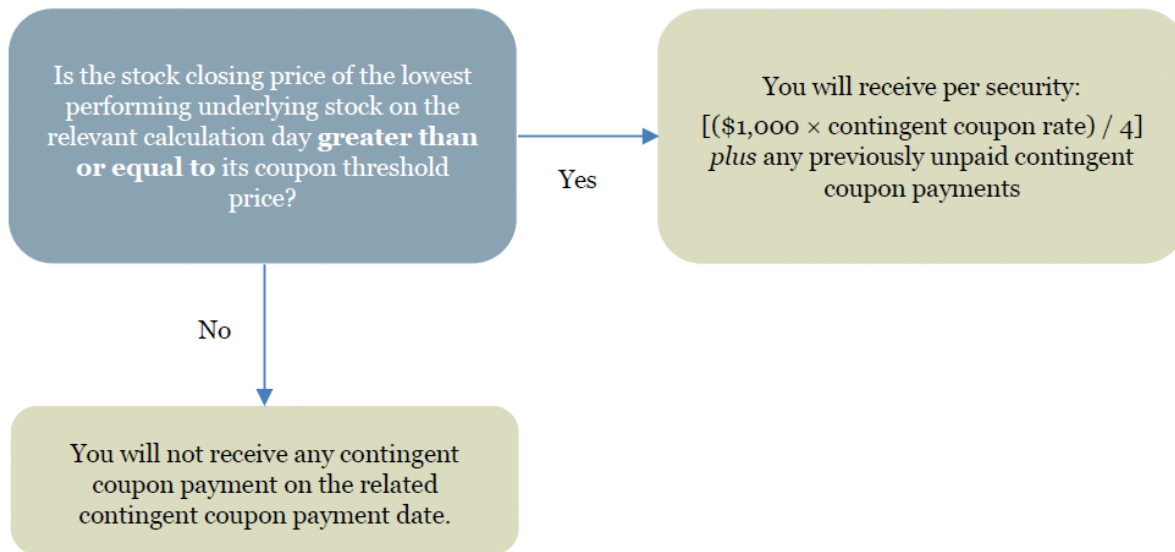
Is the stock closing price of the lowest performing underlying stock on the relevant calculation day **greater than or equal to** its coupon threshold price?

Yes

You will receive per security:
[($1,000 × contingent coupon rate) / 4] *plus* any previously unpaid contingent coupon payments

No

You will not receive any contingent coupon payment on the related contingent coupon payment date.